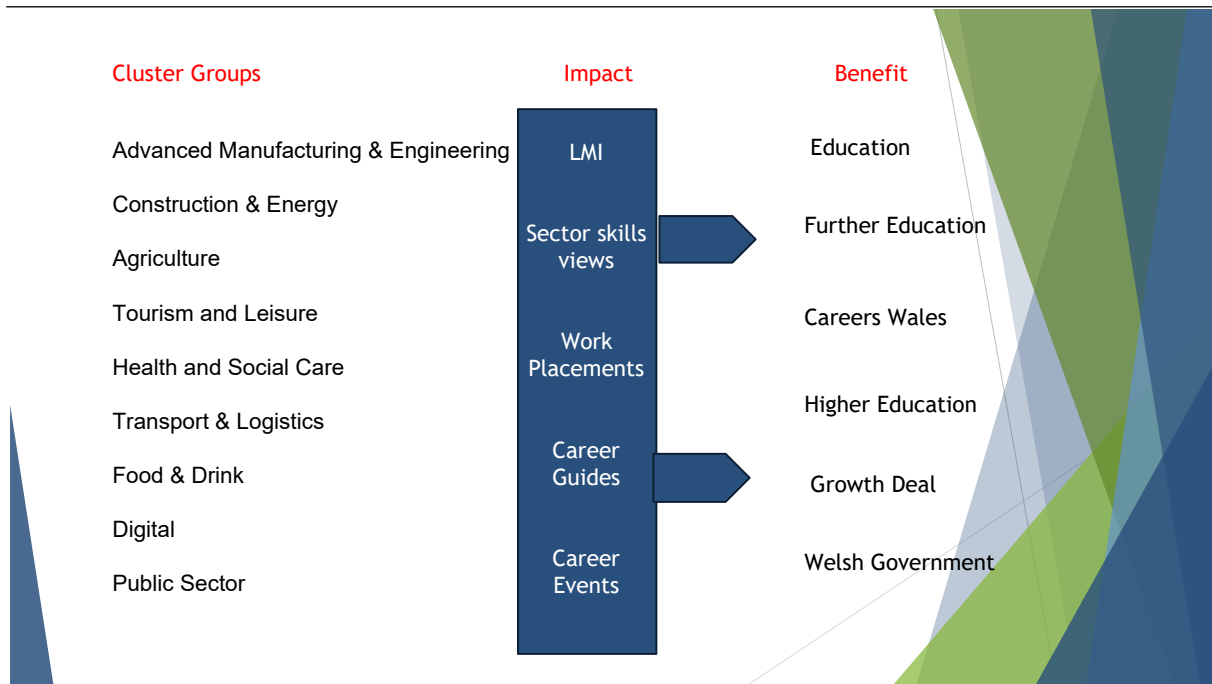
Cluster Groups

Advanced Manufacturing & Engineering

Construction & Energy

Agriculture

Tourism and Leisure

Health and Social Care

Transport & Logistics

Food & Drink

Digital

Public Sector

Impact

LMI

Sector skills views

Work Placements

Career Guides

Career Events

Benefit

Education

Further Education

Careers Wales

Higher Education

Growth Deal

Welsh Government